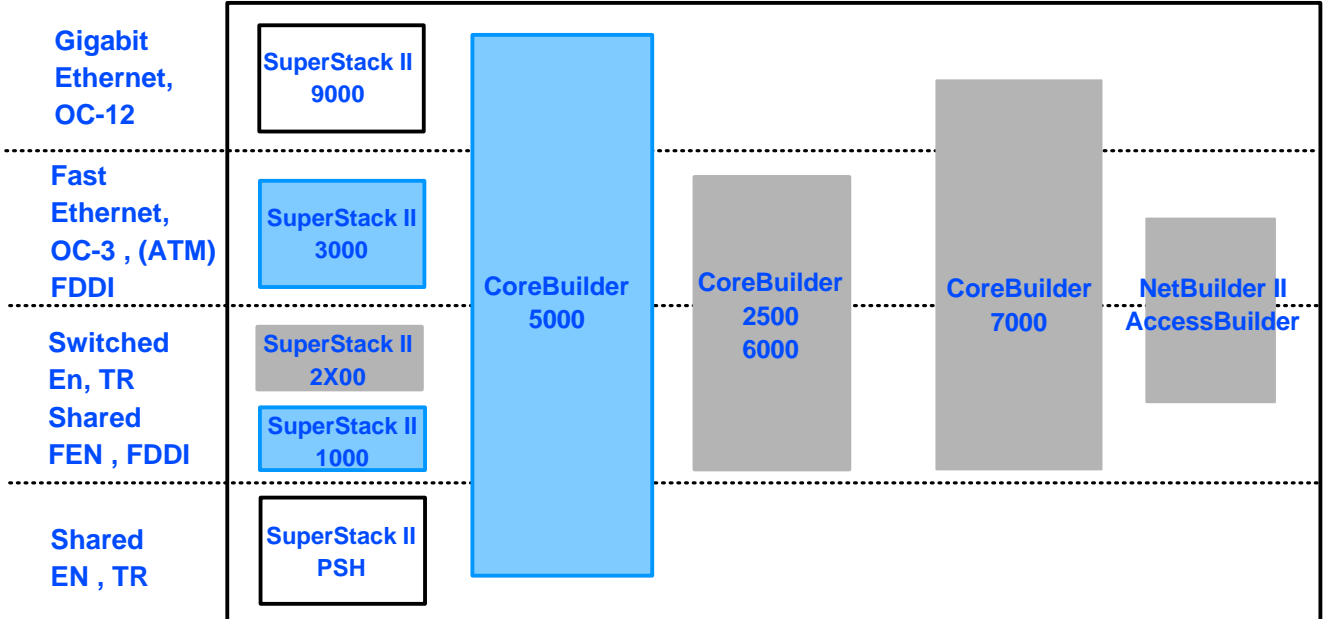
Gigabit Ethernet, OC-12

Fast Ethernet, OC-3 , (ATM) FDDI

Switched En, TR
Shared FEN , FDDI

Shared EN , TR

SuperStack II 9000

SuperStack II 3000

SuperStack II 2X00

SuperStack II 1000

SuperStack II PSH

CoreBuilder 5000

CoreBuilder 2500 6000

CoreBuilder 7000

NetBuilder II AccessBuilder